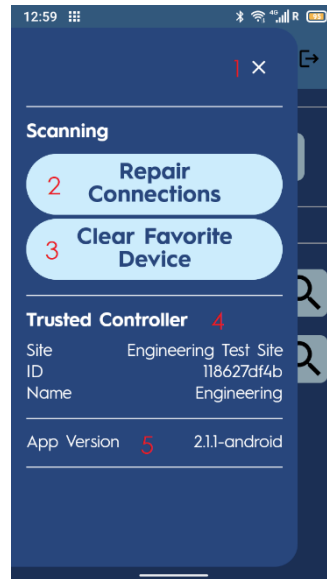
12:59

1 ×

Scanning

2 Repair Connections

3 Clear Favorite Device

Trusted Controller 4

| | |
|---|---|
| Site | Engineering Test Site |
| ID | 118627df4b |
| Name | Engineering |

App Version 5 2.1.1-android